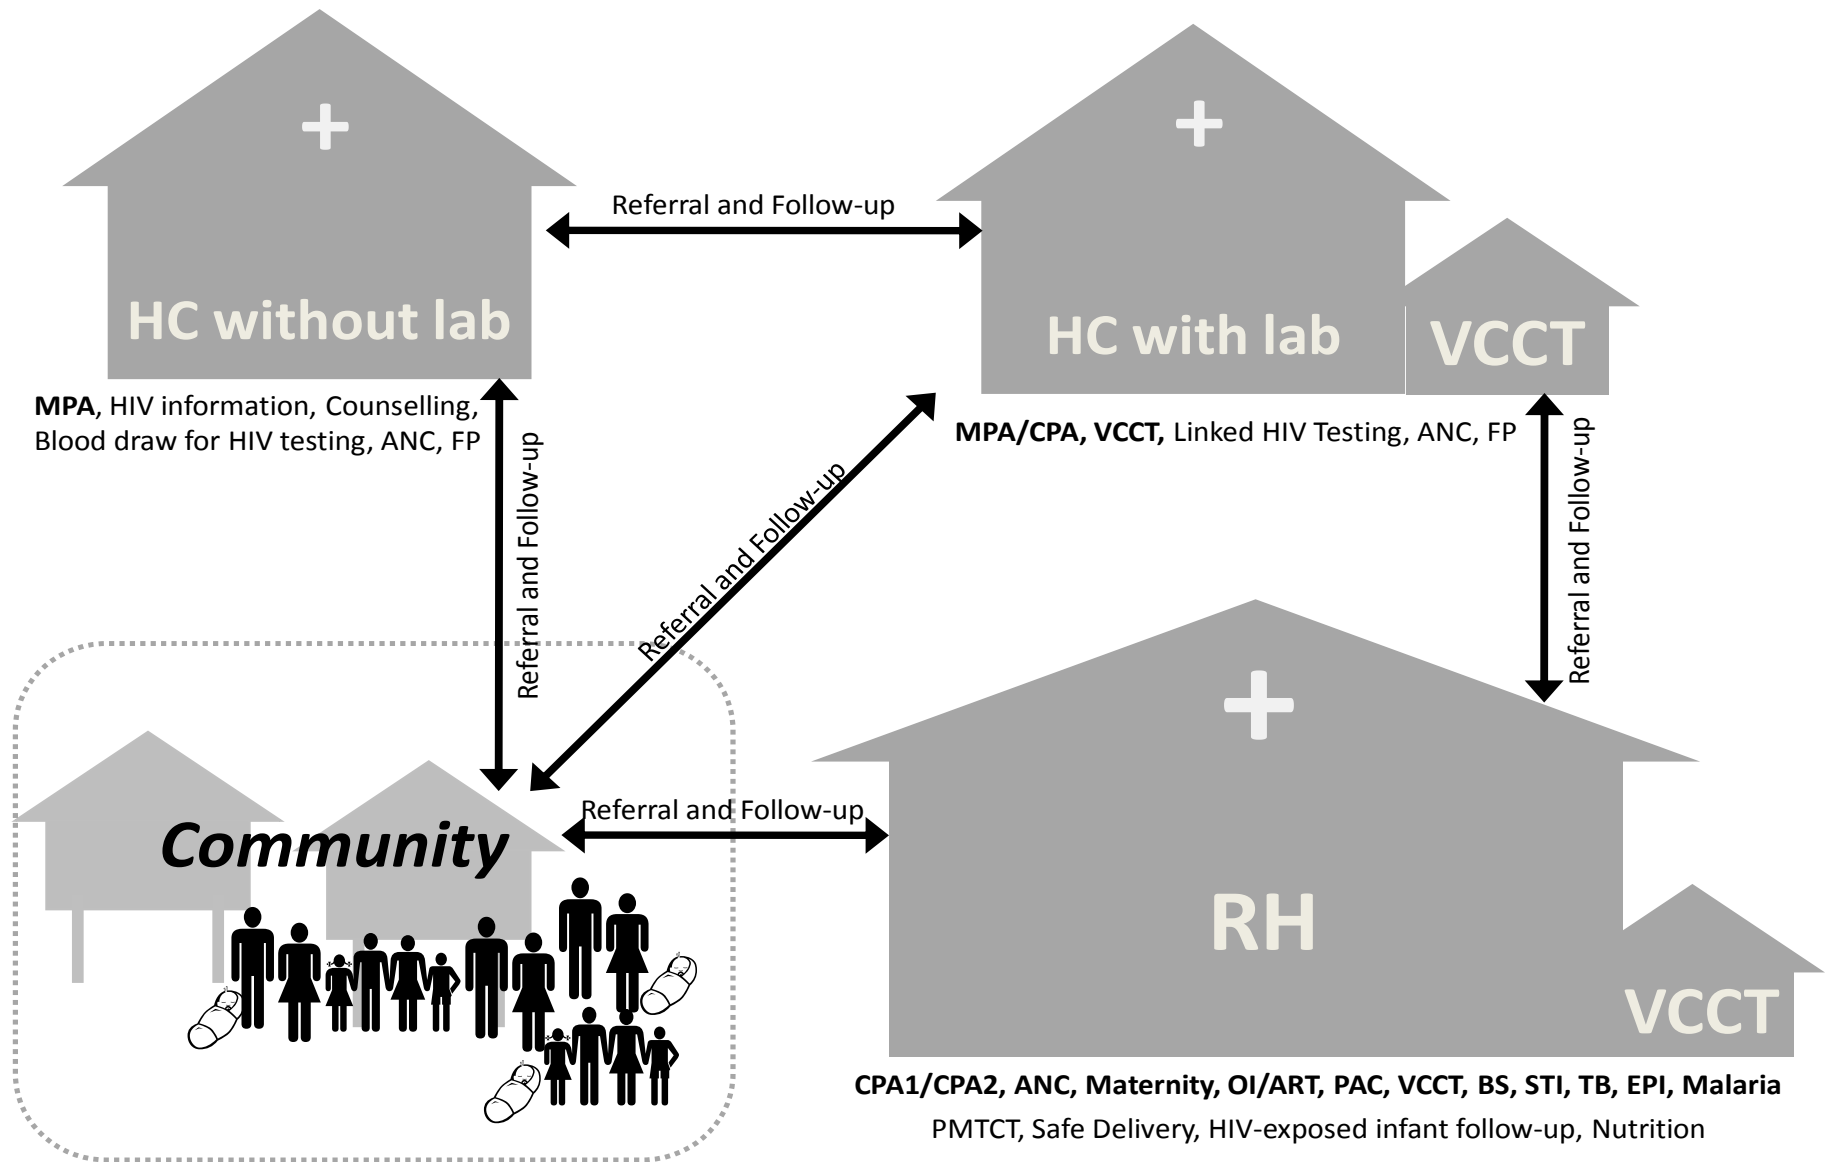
HC without lab

Referral and Follow-up

HC with lab

VCCT

MPA, HIV information, Counselling, Blood draw for HIV testing, ANC, FP

MPA/CPA, VCCT, Linked HIV Testing, ANC, FP

Referral and Follow-up

Referral and Follow-up

Referral and Follow-up

Community

Referral and Follow-up

RH

VCCT

CPA1/CPA2, ANC, Maternity, OI/ART, PAC, VCCT, BS, STI, TB, EPI, Malaria
PMTCT, Safe Delivery, HIV-exposed infant follow-up, Nutrition